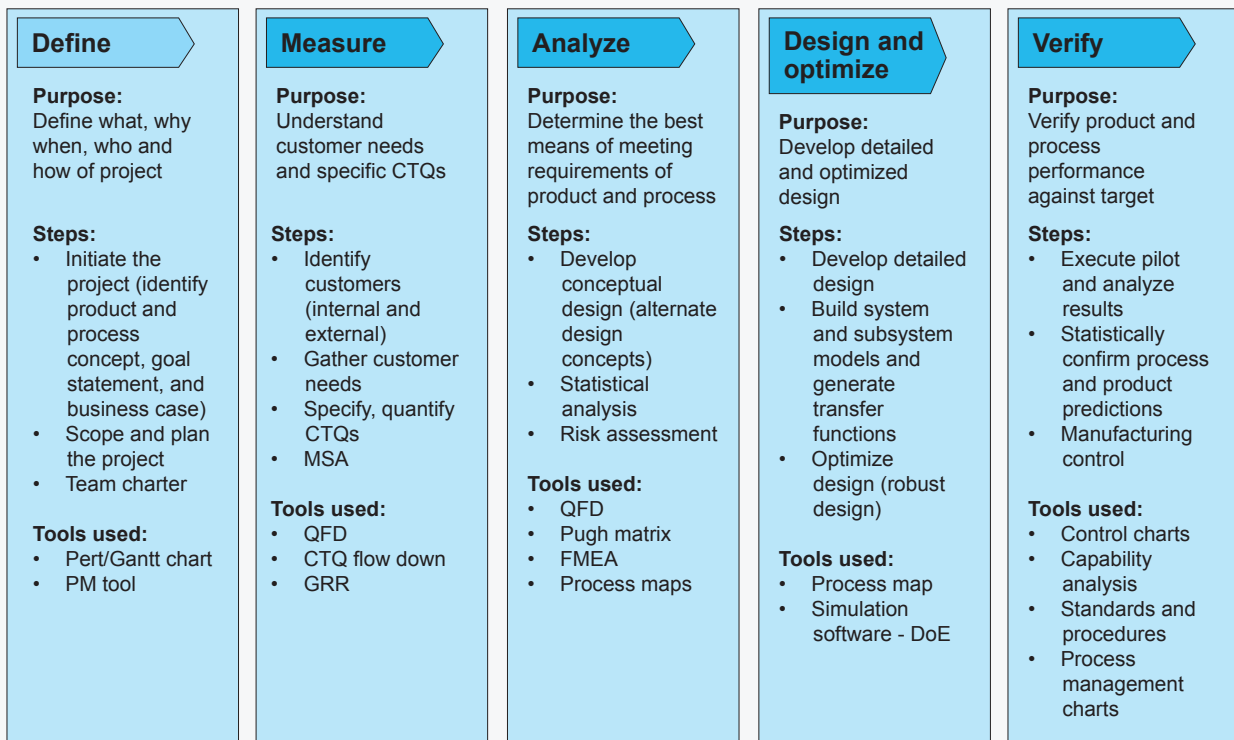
Define

Purpose:
Define what, why when, who and how of project

Steps:
- Initiate the project (identify product and process concept, goal statement, and business case)
- Scope and plan the project
- Team charter

Tools used:
- Pert/Gantt chart
- PM tool

Measure

Purpose:
Understand customer needs and specific CTQs

Steps:
- Identify customers (internal and external)
- Gather customer needs
- Specify, quantify CTQs
- MSA

Tools used:
- QFD
- CTQ flow down
- GRR

Analyze

Purpose:
Determine the best means of meeting requirements of product and process

Steps:
- Develop conceptual design (alternate design concepts)
- Statistical analysis
- Risk assessment

Tools used:
- QFD
- Pugh matrix
- FMEA
- Process maps

Design and optimize

Purpose:
Develop detailed and optimized design

Steps:
- Develop detailed design
- Build system and subsystem models and generate transfer functions
- Optimize design (robust design)

Tools used:
- Process map
- Simulation software - DoE

Verify

Purpose:
Verify product and process performance against target

Steps:
- Execute pilot and analyze results
- Statistically confirm process and product predictions
- Manufacturing control

Tools used:
- Control charts
- Capability analysis
- Standards and procedures
- Process management charts